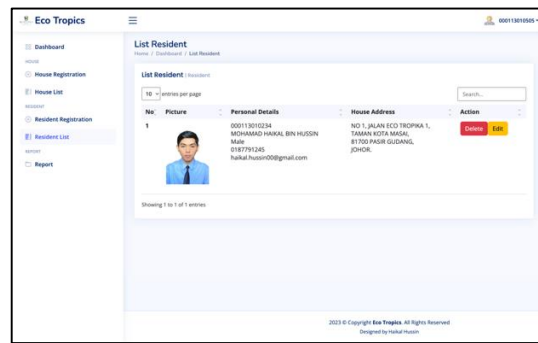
Eco Tropics

000113010505

Dashboard
HOUSE
House Registration
House List
RESIDENT
Resident Registration
Resident List
REPORT
Report

List Resident
Home / Dashboard / List Resident

List Resident | Resident

10 entries per page

Search...

| No | Picture | Personal Details | House Address | Action |
|---|---|---|---|---|
| 1 | | 000113010234 MOHAMAD HAIKAL BIN HUSSIN Male 0187791245 haikal.hussin00@gmail.com | NO 1, JALAN ECO TROPIKA 1, TAMAN KOTA MASAI, 81700 PASIR GUDANG, JOHOR. | Delete Edit |

Showing 1 to 1 of 1 entries

2023 © Copyright Eco Tropics. All Rights Reserved
Designed by Haikal Hussin